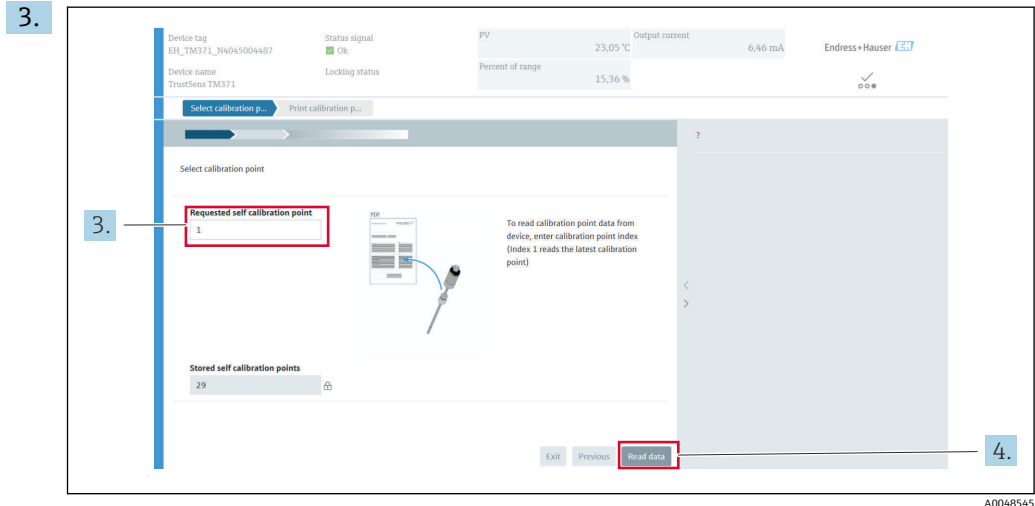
3.

Device tag
EH_TM371_N4045004487

Status signal
Ok

PV
23,05 °C

Output current
6,46 mA

Endress+Hauser EH

Device name
TrustSens TM371

Locking status

Percent of range
15,36 %

Select calibration p...

Print calibration p...

?

Select calibration point

3.

Requested self calibration point
1

PDF

To read calibration point data from device, enter calibration point index (Index 1 reads the latest calibration point)

Stored self calibration points
29

Exit

Previous

Read data

4.

A0048545